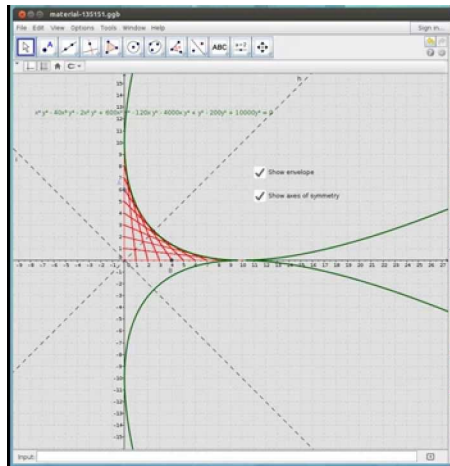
material-135151.ggb

File Edit View Options Tools Window Help

Sign in...

ABC

a = 2

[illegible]

Show envelope

Show axes of symmetry

-9 -8 -7 -6 -5 -4 -3 -2 -1 0 1 2 3 4 5 6 7 8 9 10 11 12 13 14 15 16 17 18 19 20 21 22 23 24 25 26 27

15 14 13 12 11 10 9 8 7 6 5 4 3 2 1 -1 -2 -3 -4 -5 -6 -7 -8 -9 -10 -11 -12 -13 -14 -15

Input: